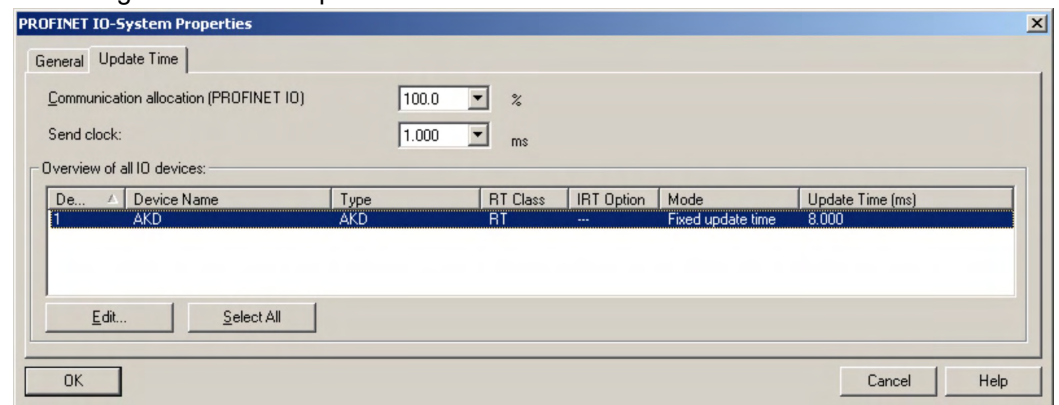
PROFINET IO-System Properties

General Update Time

Communication allocation (PROFINET IO) 100.0 %

Send clock: 1.000 ms

Overview of all IO devices:

| De... | Device Name | Type | RT Class | IRT Option | Mode | Update Time (ms) |
|---|---|---|---|---|---|---|
| 1 | AKD | AKD | RT | --- | Fixed update time | 8.000 |

Edit... Select All

OK Cancel Help